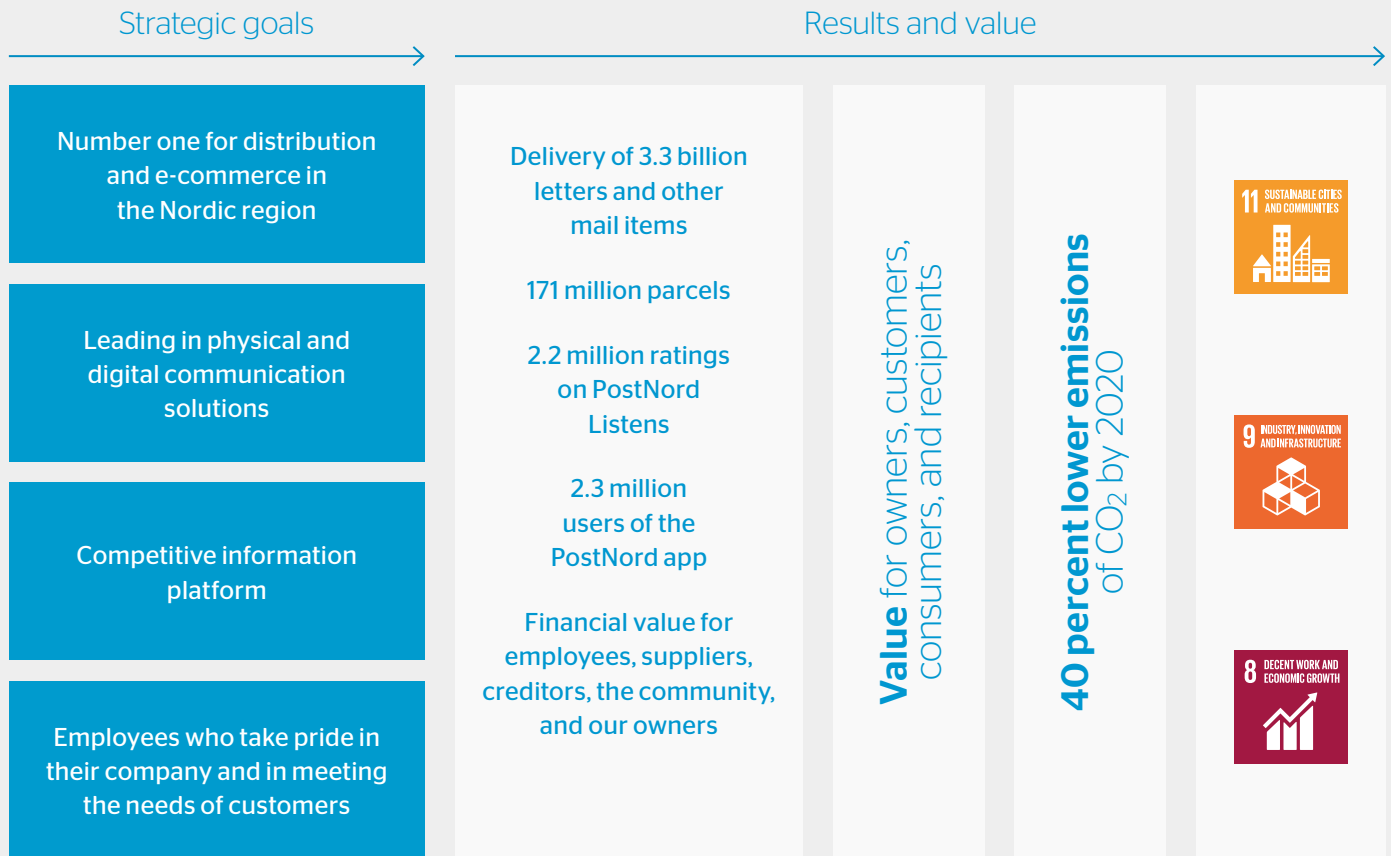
Strategic goals

Results and value

Number one for distribution and e-commerce in the Nordic region

Leading in physical and digital communication solutions

Competitive information platform

Employees who take pride in their company and in meeting the needs of customers

Delivery of 3.3 billion letters and other mail items

171 million parcels

2.2 million ratings on PostNord Listens

2.3 million users of the PostNord app

Financial value for employees, suppliers, creditors, the community, and our owners

Value for owners, customers, consumers, and recipients

40 percent lower emissions of $CO_2$ by 2020

11 SUSTAINABLE CITIES AND COMMUNITIES

9 INDUSTRY, INNOVATION AND INFRASTRUCTURE

8 DECENT WORK AND ECONOMIC GROWTH